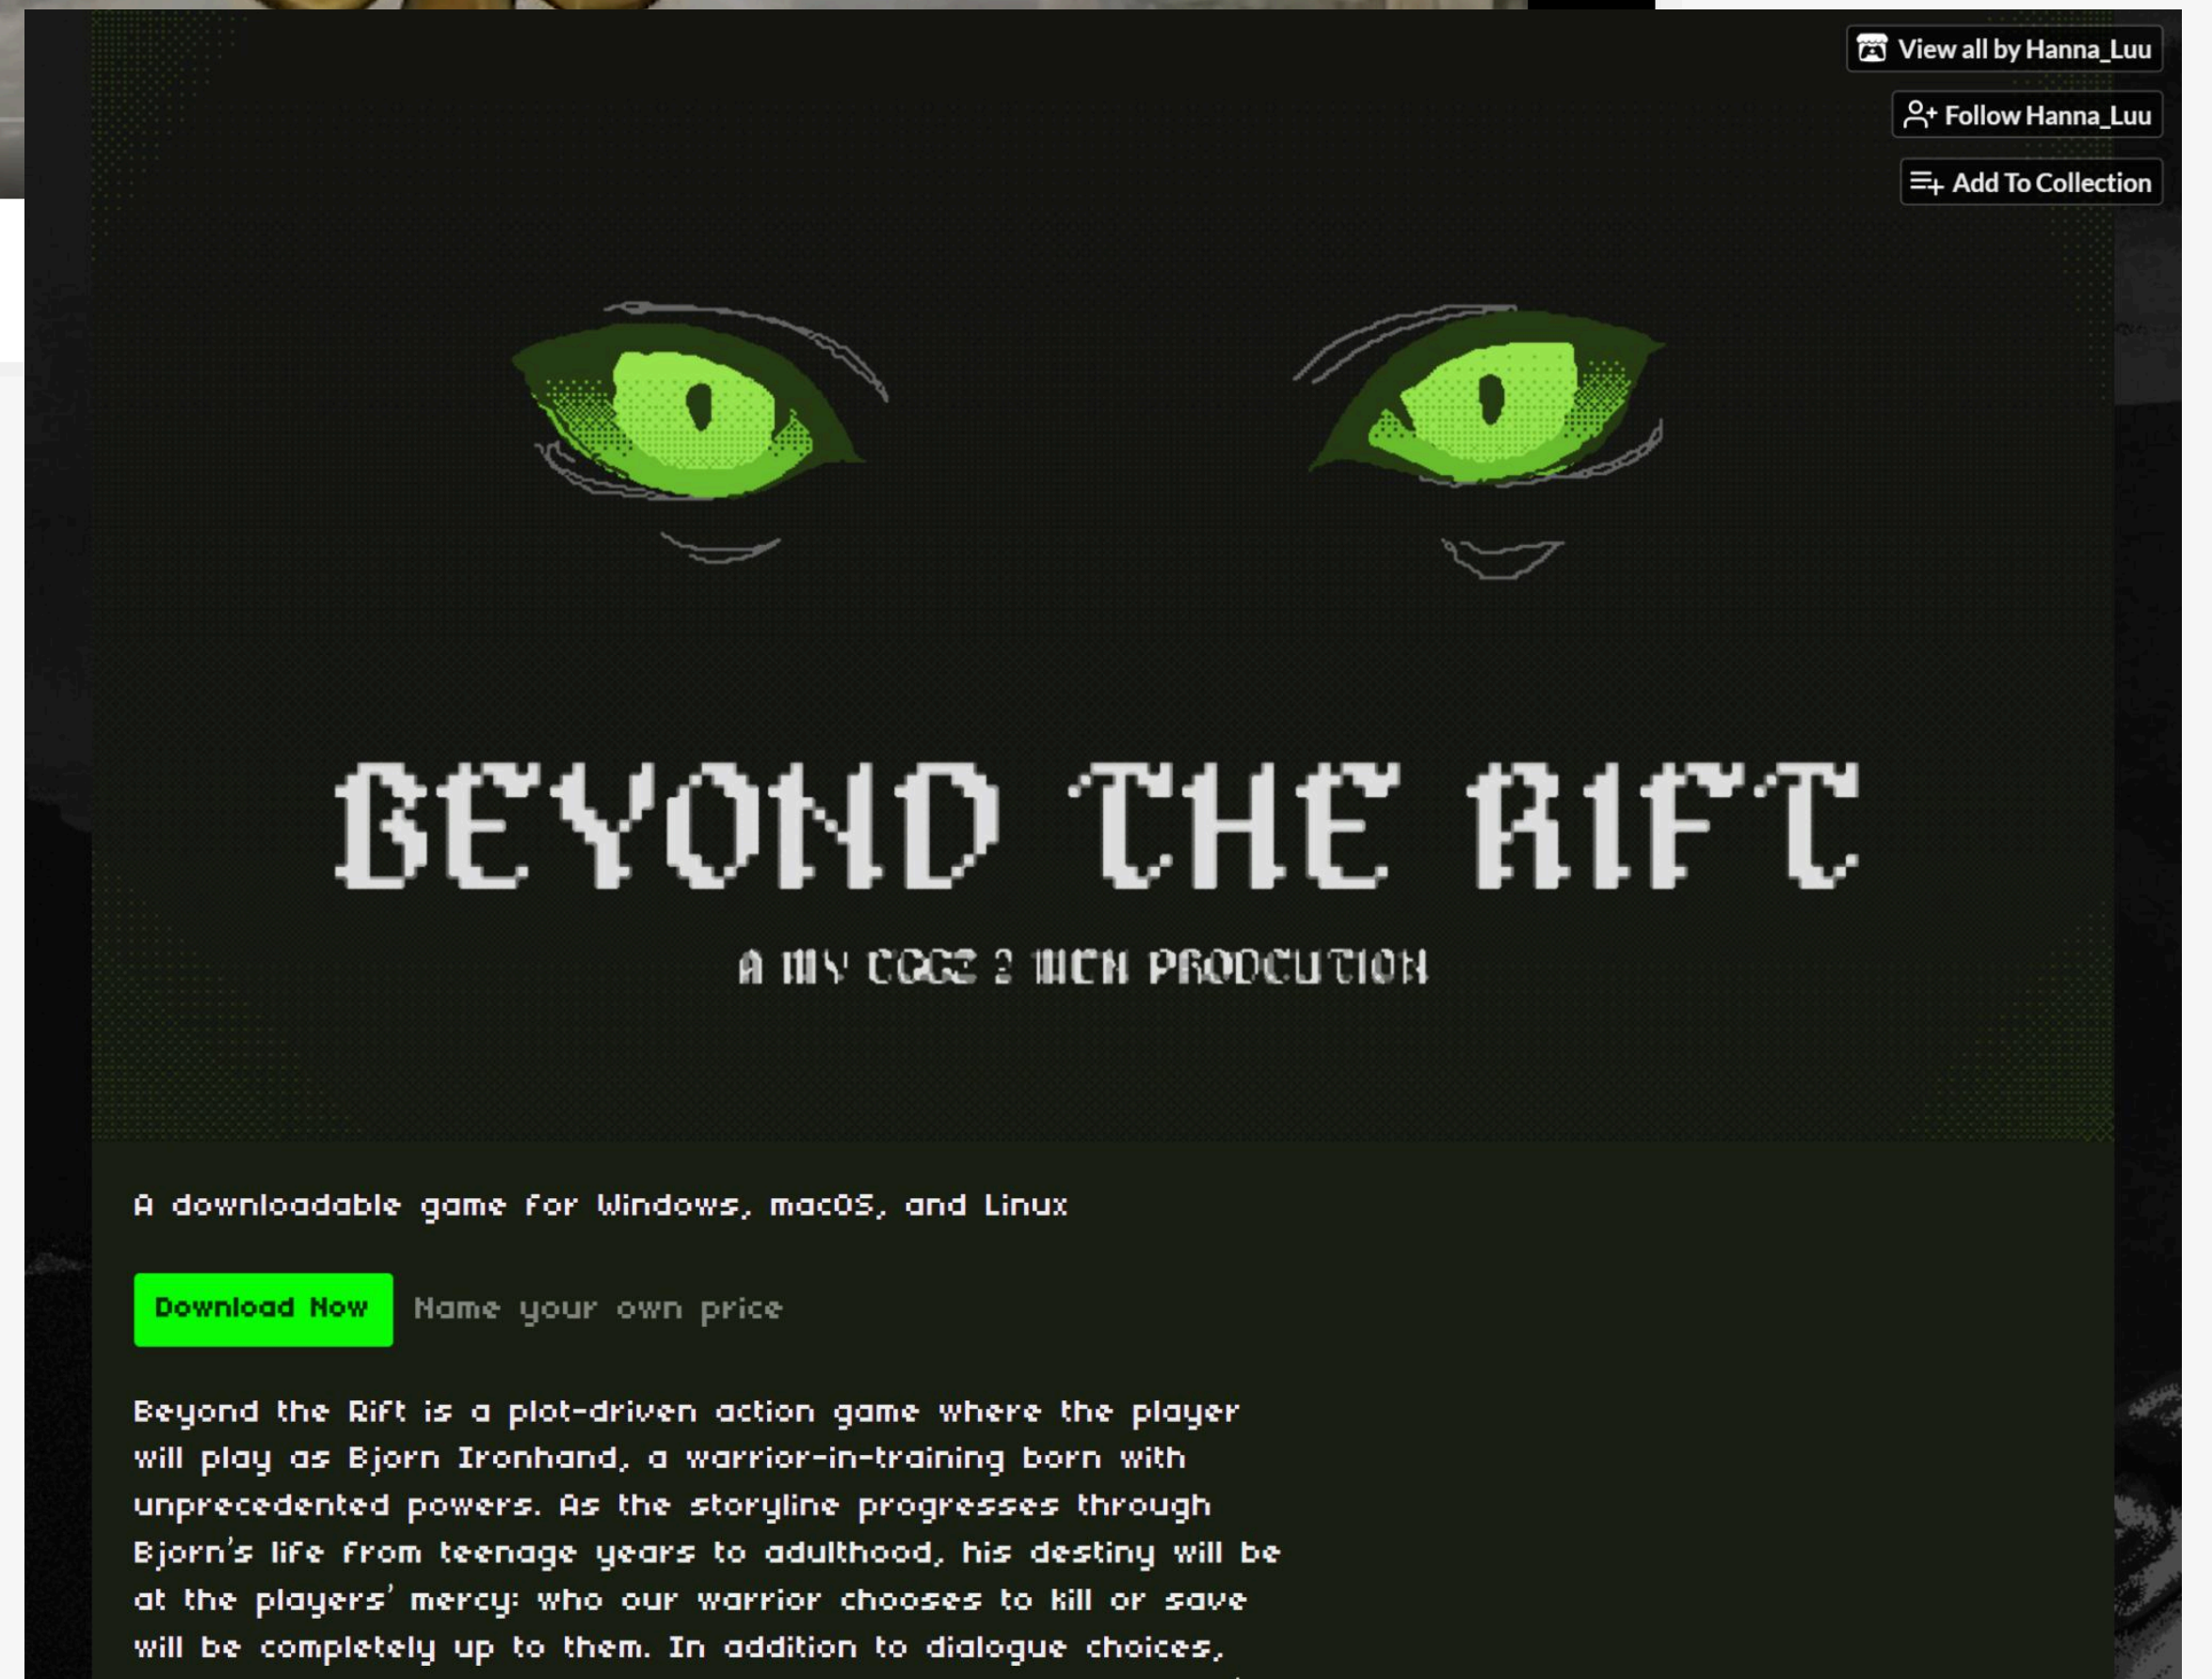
View all by Hanna_Luu

Follow Hanna_Luu

Add To Collection

BEYOND THE RIFT

A MY CODE 2 MEN PRODUCTION

A downloadable game for Windows, macOS, and Linux

Download Now Name your own price

Beyond the Rift is a plot-driven action game where the player will play as Bjorn Ironhand, a warrior-in-training born with unprecedented powers. As the storyline progresses through Bjorn's life from teenage years to adulthood, his destiny will be at the players' mercy: who our warrior chooses to kill or save will be completely up to them. In addition to dialogue choices,